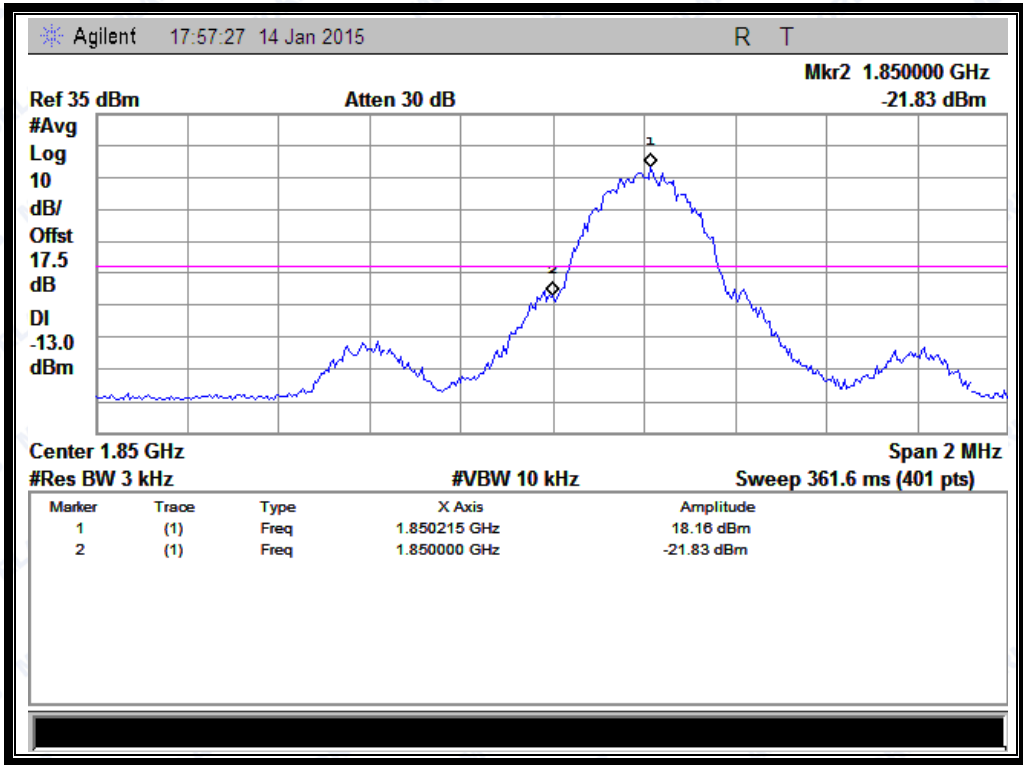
Agilent 17:57:27 14 Jan 2015 R T

Mkr2 1.850000 GHz
Ref 35 dBm Atten 30 dB -21.83 dBm

#Avg
Log
10
dB/
Offst
17.5
dB

Dl
-13.0
dBm

1
2

Center 1.85 GHz Span 2 MHz
#Res BW 3 kHz #VBW 10 kHz Sweep 361.6 ms (401 pts)

| Marker | Trace | Type | X Axis | Amplitude |
|---|---|---|---|---|
| 1 | (1) | Freq | 1.850215 GHz | 18.16 dBm |
| 2 | (1) | Freq | 1.850000 GHz | -21.83 dBm |